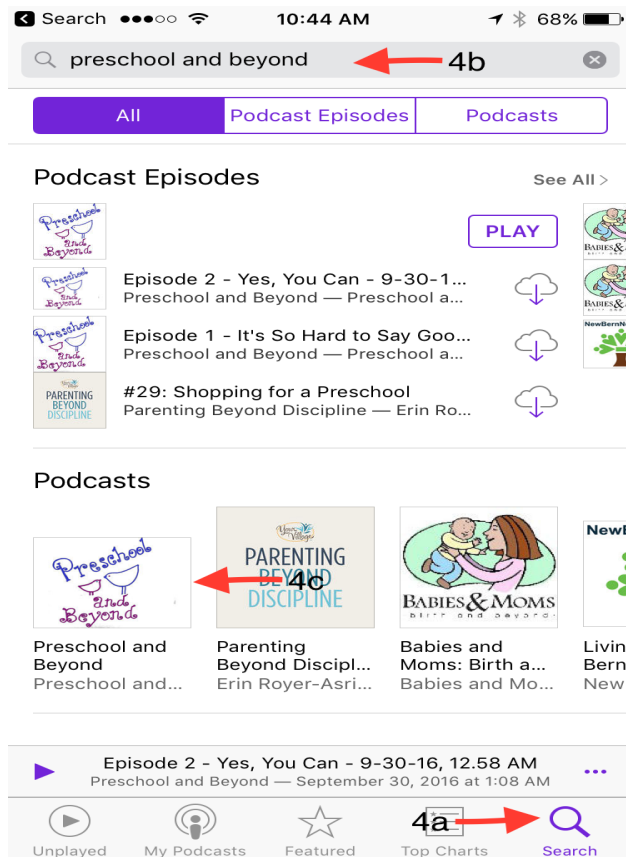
◀ Search ●●●○○ 10:44 AM 68%

preschool and beyond 4b

All | Podcast Episodes | Podcasts

Podcast Episodes See All >

Preschool and Beyond

PLAY

Babies & Moms

Preschool and Beyond

Episode 2 - Yes, You Can - 9-30-1...
Preschool and Beyond — Preschool a...

Babies & Moms

Preschool and Beyond

Episode 1 - It's So Hard to Say Goo...
Preschool and Beyond — Preschool a...

NewBernN

Your Village
PARENTING BEYOND DISCIPLINE

#29: Shopping for a Preschool
Parenting Beyond Discipline — Erin Ro...

Podcasts

Preschool and Beyond

4c

Your Village
PARENTING BEYOND DISCIPLINE

BABIES & MOMS
birth and beyond

NewB

Preschool and Beyond
Preschool and...

Parenting Beyond Discipl...
Erin Royer-Asri...

Babies and Moms: Birth a...
Babies and Mo...

Livin Bern
New

Episode 2 - Yes, You Can - 9-30-16, 12.58 AM
Preschool and Beyond — September 30, 2016 at 1:08 AM

4a

Unplayed My Podcasts Featured Top Charts Search